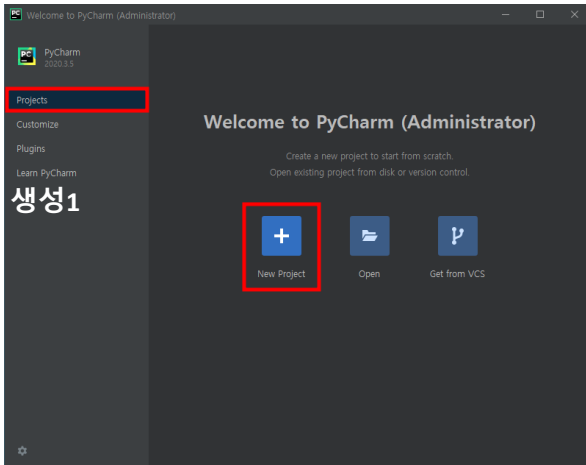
Welcome to PyCharm (Administrator)

PyCharm
2020.3.5

Projects
Customize
Plugins
Learn PyCharm

생성1

Welcome to PyCharm (Administrator)

Create a new project to start from scratch.
Open existing project from disk or version control.

New Project
Open
Get from VCS